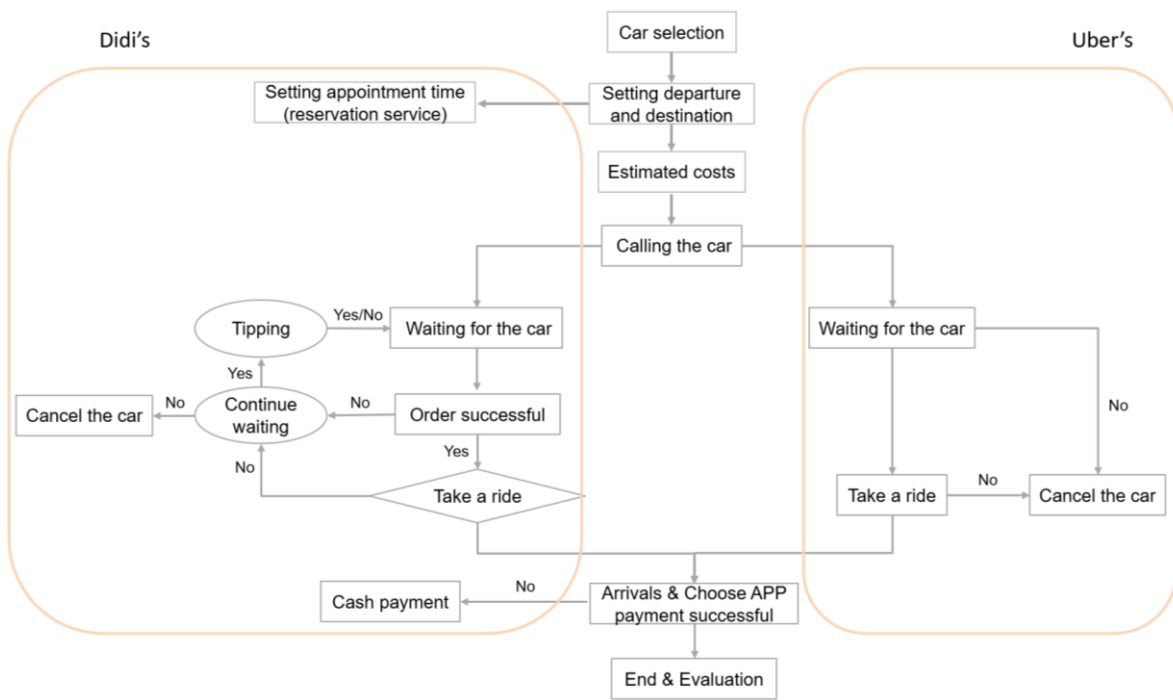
Didi’s

Uber’s

Car selection

Setting appointment time (reservation service)

Setting departure and destination

Estimated costs

Calling the car

Tipping

Yes/No

Waiting for the car

Yes

Cancel the car

No

Continue waiting

No

Order successful

Yes

No

Take a ride

Waiting for the car

No

Take a ride

No

Cancel the car

Cash payment

No

Arrivals & Choose APP payment successful

End & Evaluation